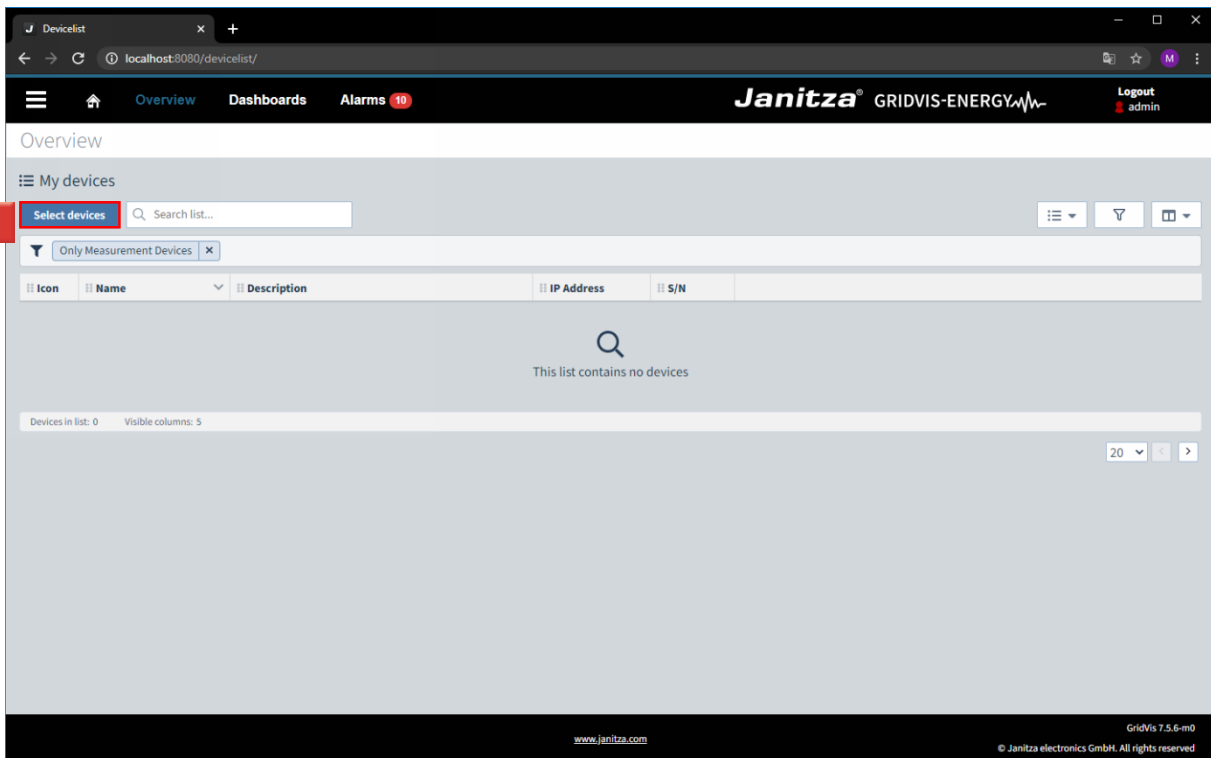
J Devicelist ×
+
localhost:8080/devicelist/
M

Overview Dashboards Alarms 10
Janitza® GRIDVIS-ENERGY
Logout
admin

Overview

My devices

Select devices
Search list...

Only Measurement Devices ×

| Icon | Name | Description | IP Address | S/N |
|---|---|---|---|---|

This list contains no devices

Devices in list: 0 Visible columns: 5

20

www.janitza.com

GridVis 7.5.6-m0
© Janitza electronics GmbH. All rights reserved